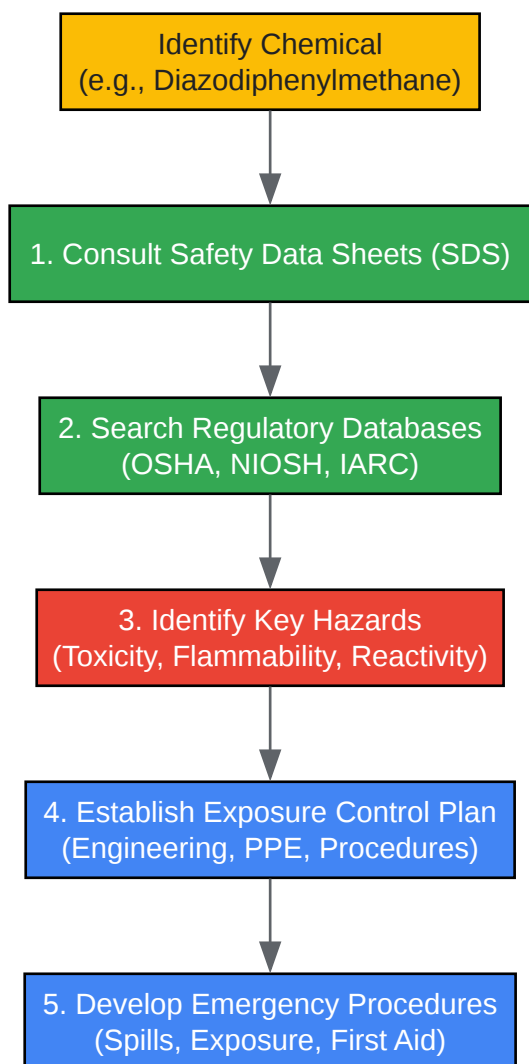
Identify Chemical
(e.g., Diazodiphenylmethane)

1. Consult Safety Data Sheets (SDS)

2. Search Regulatory Databases
(OSHA, NIOSH, IARC)

3. Identify Key Hazards
(Toxicity, Flammability, Reactivity)

4. Establish Exposure Control Plan
(Engineering, PPE, Procedures)

5. Develop Emergency Procedures
(Spills, Exposure, First Aid)